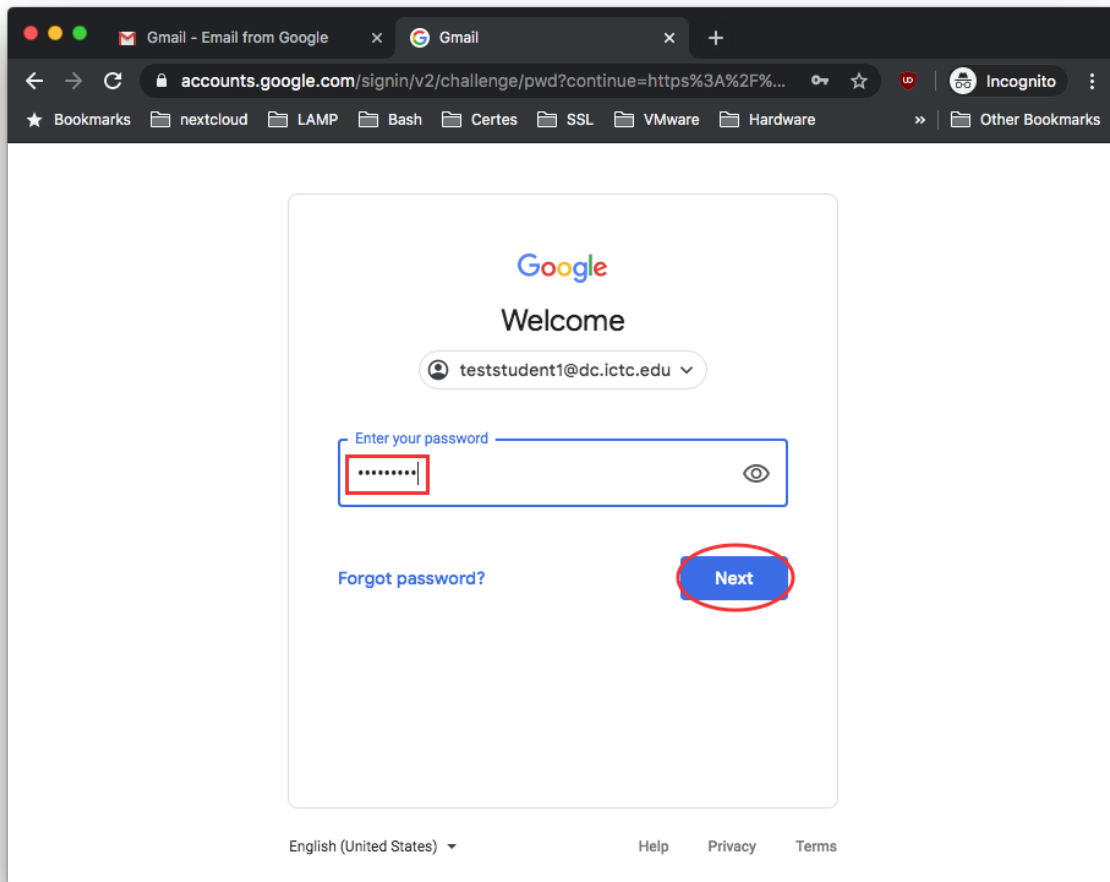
Gmail - Email from Google
Gmail
accounts.google.com/signin/v2/challenge/pwd?continue=https%3A%2F%...
Incognito
Bookmarks nextcloud LAMP Bash Certes SSL VMware Hardware
»
Other Bookmarks

Google
Welcome
teststudent1@dc.ictc.edu
Enter your password
•••••••••
Forgot password?
Next

English (United States)
Help Privacy Terms